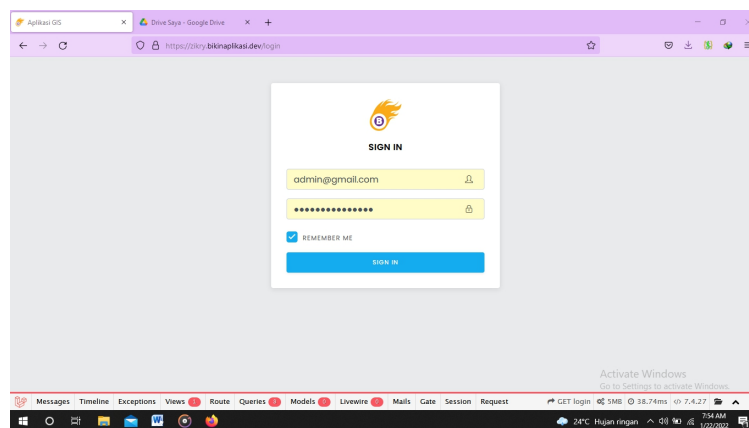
Aplikasi GIS ×
Drive Saya - Google Drive ×
+

https://zikry.bikinaplikasi.dev/login

SIGN IN

admin@gmail.com

•••••••••••••••

REMEMBER ME

SIGN IN

Activate Windows
Go to Settings to activate Windows.

Messages Timeline Exceptions Views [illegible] Route Queries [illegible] Models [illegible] Livewire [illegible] Mails Gate Session Request

GET login 5MB 38.74ms 7.4.27

24°C Hujan ringan
7:54 AM
1/22/2022